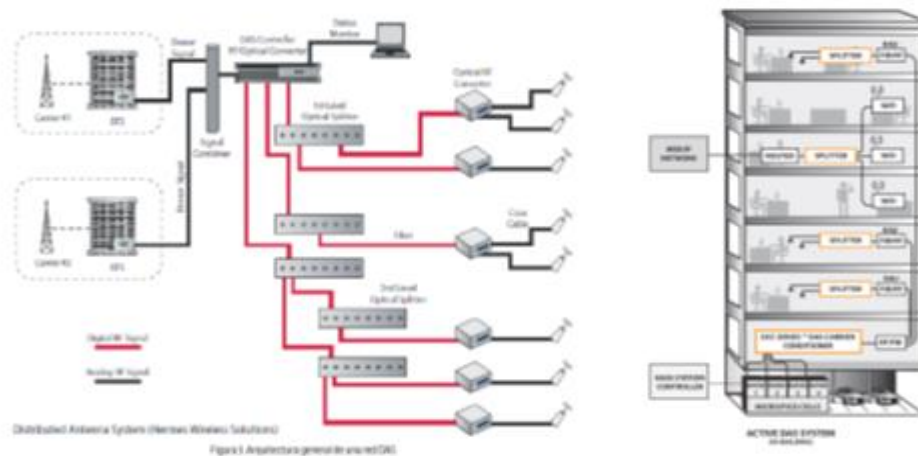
Carrier #1

BTS

Donor Signal

Signal Combiner

Donor Signal

Carrier #2

BTS

DAS Controller RF/Optical Converter

Status Monitor

Optical/RF Converter

1st Level Optical Splitter

Fiber

Coax Cable

2nd Level Optical Splitter

Optical RF Signal

Analog RF Signal

Distributed Antenna System (Hermes Wireless Solutions)

Figura 1. Arquitectura general de una red DAS

SPLITTER

SPLITTER

MOBILE NETWORK

ISOLATOR

SPLITTER

SPLITTER

SPLITTER

MAIN SYSTEM CONTROLLER

ACTIVE DAS SYSTEM